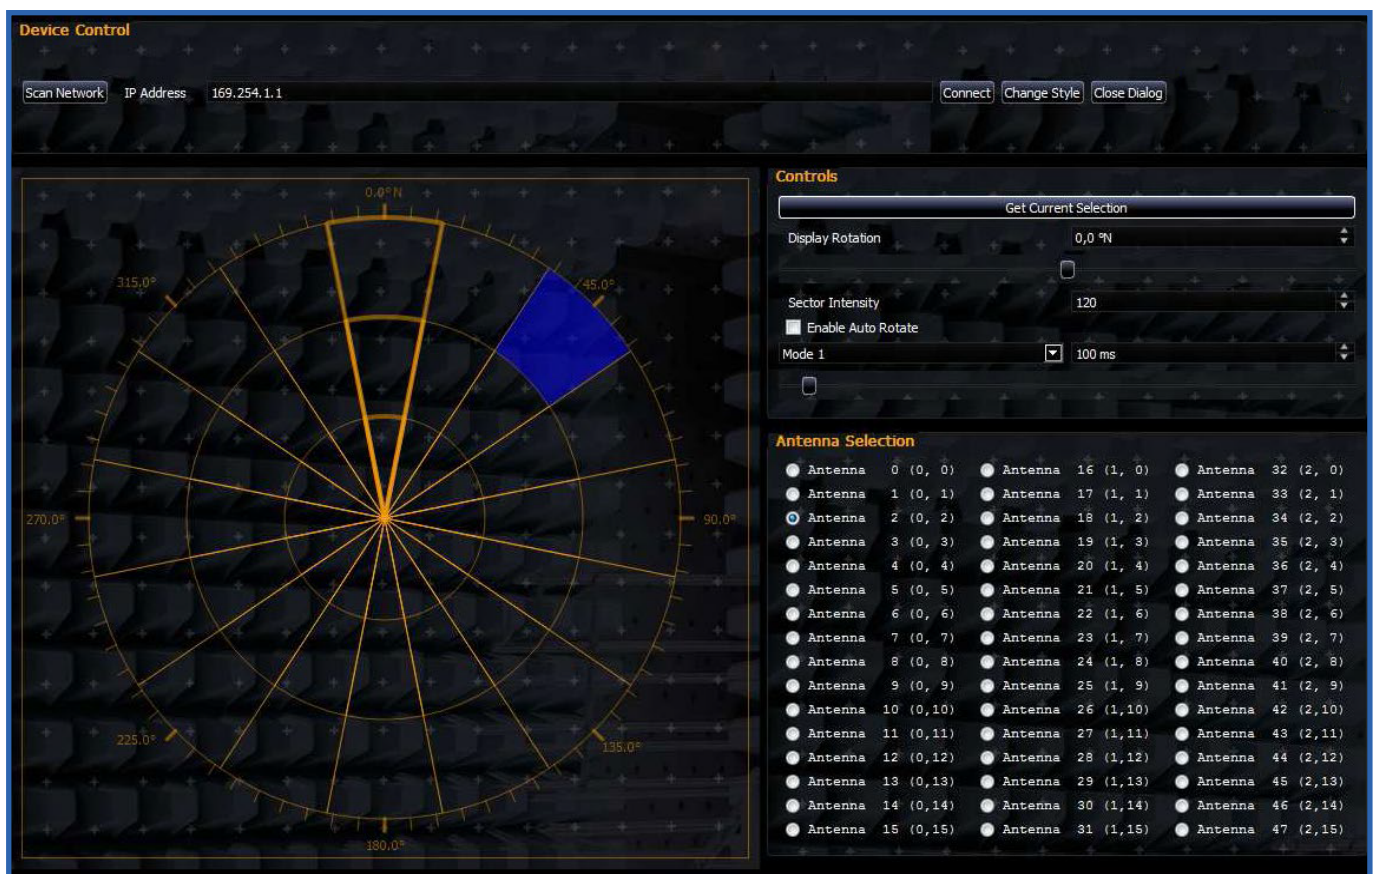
Device Control

Scan Network IP Address 169.254.1.1 Connect Change Style Close Dialog

0.0° N
45.0°
90.0°
135.0°
180.0°
225.0°
270.0°
315.0°

Controls

Get Current Selection

Display Rotation 0,0 °N

Sector Intensity 120

Enable Auto Rotate

Mode 1 100 ms

Antenna Selection

Antenna 0 (0, 0)
Antenna 1 (0, 1)
Antenna 2 (0, 2)
Antenna 3 (0, 3)
Antenna 4 (0, 4)
Antenna 5 (0, 5)
Antenna 6 (0, 6)
Antenna 7 (0, 7)
Antenna 8 (0, 8)
Antenna 9 (0, 9)
Antenna 10 (0,10)
Antenna 11 (0,11)
Antenna 12 (0,12)
Antenna 13 (0,13)
Antenna 14 (0,14)
Antenna 15 (0,15)

Antenna 16 (1, 0)
Antenna 17 (1, 1)
Antenna 18 (1, 2)
Antenna 19 (1, 3)
Antenna 20 (1, 4)
Antenna 21 (1, 5)
Antenna 22 (1, 6)
Antenna 23 (1, 7)
Antenna 24 (1, 8)
Antenna 25 (1, 9)
Antenna 26 (1,10)
Antenna 27 (1,11)
Antenna 28 (1,12)
Antenna 29 (1,13)
Antenna 30 (1,14)
Antenna 31 (1,15)

Antenna 32 (2, 0)
Antenna 33 (2, 1)
Antenna 34 (2, 2)
Antenna 35 (2, 3)
Antenna 36 (2, 4)
Antenna 37 (2, 5)
Antenna 38 (2, 6)
Antenna 39 (2, 7)
Antenna 40 (2, 8)
Antenna 41 (2, 9)
Antenna 42 (2,10)
Antenna 43 (2,11)
Antenna 44 (2,12)
Antenna 45 (2,13)
Antenna 46 (2,14)
Antenna 47 (2,15)